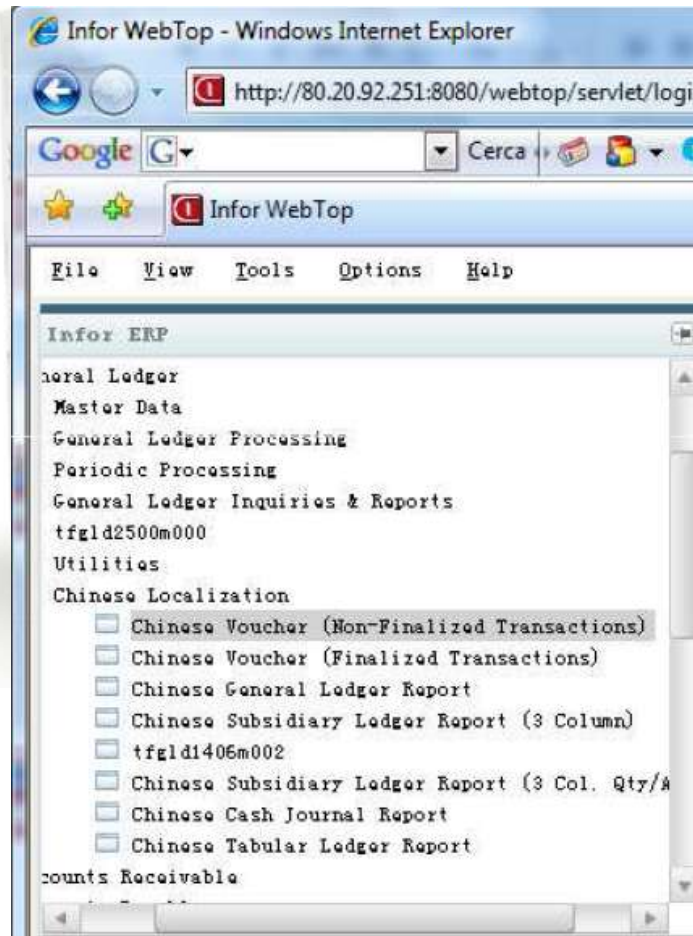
Infor WebTop - Windows Internet Explorer

http://80.20.92.251:8080/webtop/servlet/logi

Google G▾ Cerca

Infor WebTop

File View Tools Options Help

Infor ERP

neral Ledger
Master Data
General Ledger Processing
Periodic Processing
General Ledger Inquiries & Reports
tfgld2500m000
Utilities
Chinese Localization
Chinese Voucher (Non-Finalized Transactions)
Chinese Voucher (Finalized Transactions)
Chinese General Ledger Report
Chinese Subsidiary Ledger Report (3 Column)
tfgld1406m002
Chinese Subsidiary Ledger Report (3 Col. Qty/A
Chinese Cash Journal Report
Chinese Tabular Ledger Report
counts Receivable